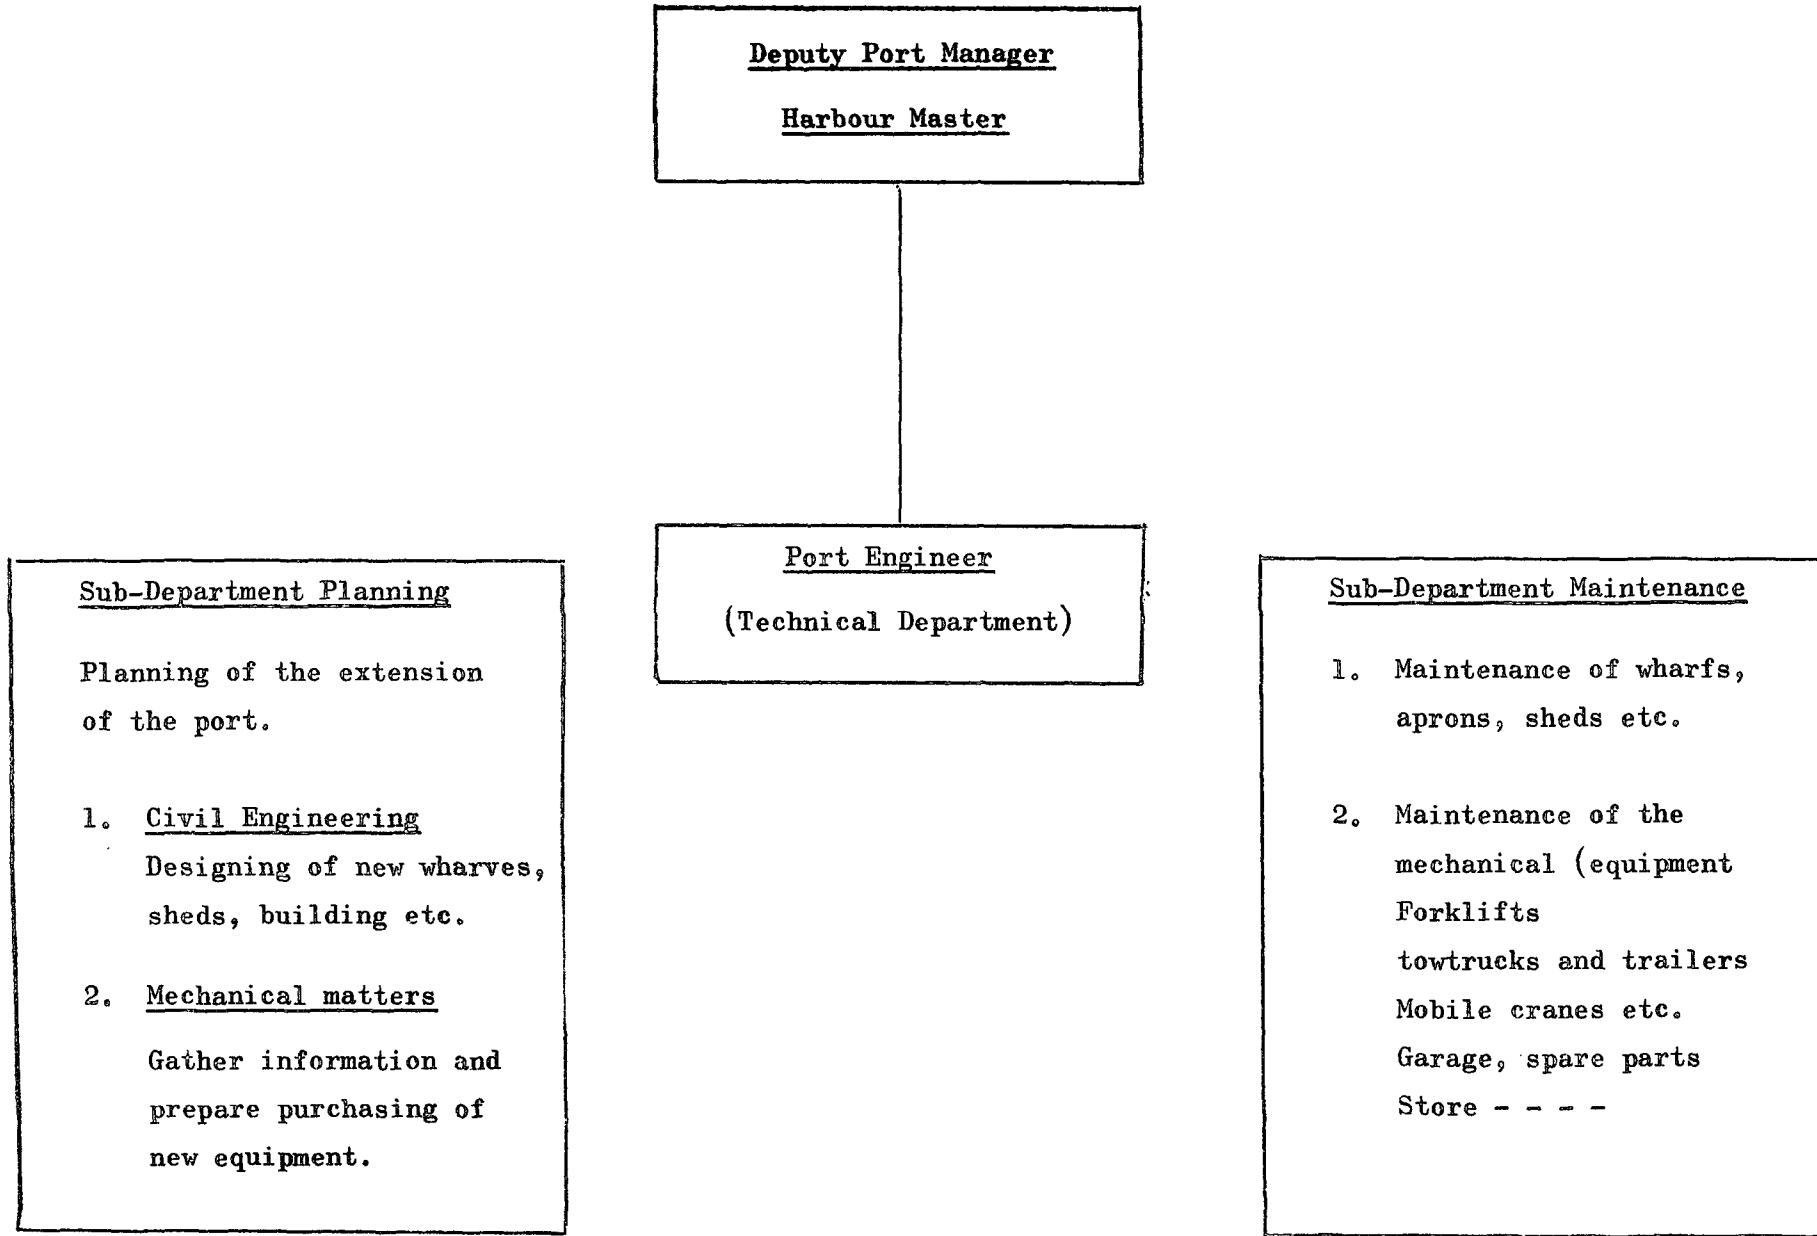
Deputy Port Manager

Harbour Master

Port Engineer

(Technical Department)

Sub-Department Planning

Planning of the extension of the port.

1. Civil Engineering
Designing of new wharves, sheds, building etc.

2. Mechanical matters

Gather information and prepare purchasing of new equipment.

Sub-Department Maintenance

1. Maintenance of wharfs, aprons, sheds etc.

2. Maintenance of the mechanical (equipment
Forklifts
towtrucks and trailers
Mobile cranes etc.
Garage, spare parts
Store - - - -